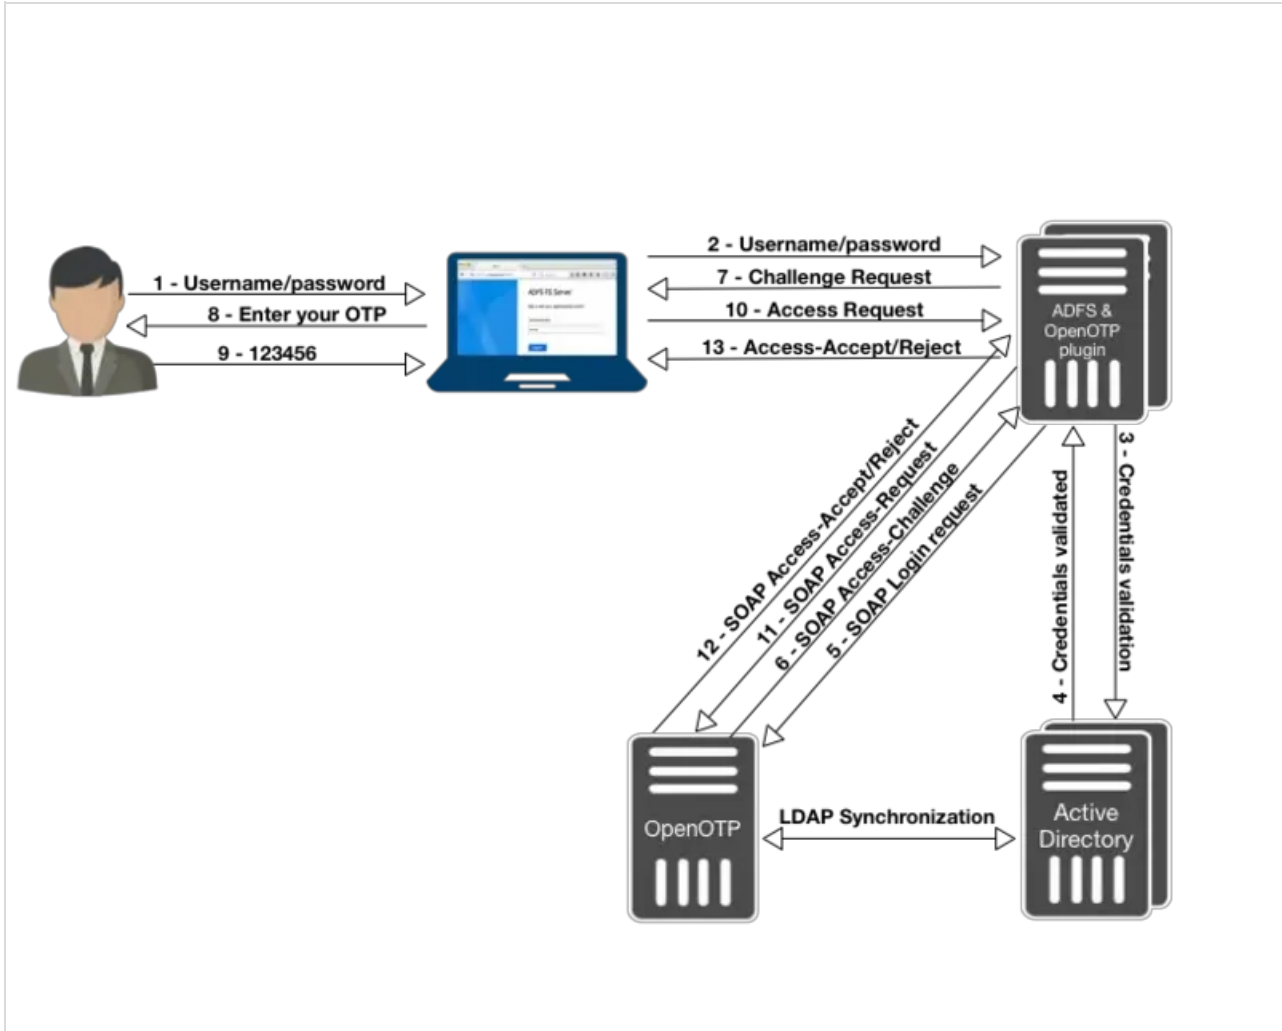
1 - Username/password
8 - Enter your OTP
9 - 123456

ADFS FS Server

2 - Username/password
7 - Challenge Request
10 - Access Request
13 - Access-Accept/Reject

ADFS & OpenOTP plugin

12 - SOAP Access-Accept/Reject
11 - SOAP Access-Request
6 - SOAP Access-Challenge
5 - SOAP Login request

4 - Credentials validated
3 - Credentials validation

OpenOTP
LDAP Synchronization
Active Directory